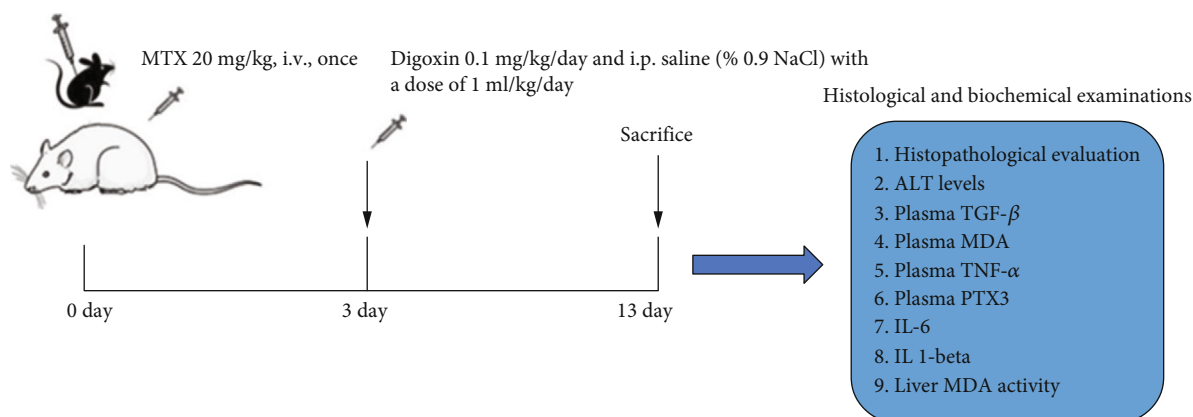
MTX 20 mg/kg, i.v., once

Digoxin 0.1 mg/kg/day and i.p. saline (% 0.9 NaCl) with a dose of 1 ml/kg/day

Sacrifice

0 day

3 day

13 day

Histological and biochemical examinations

1. Histopathological evaluation
2. ALT levels
3. Plasma TGF-$\beta$
4. Plasma MDA
5. Plasma TNF-$\alpha$
6. Plasma PTX3
7. IL-6
8. IL 1-beta
9. Liver MDA activity